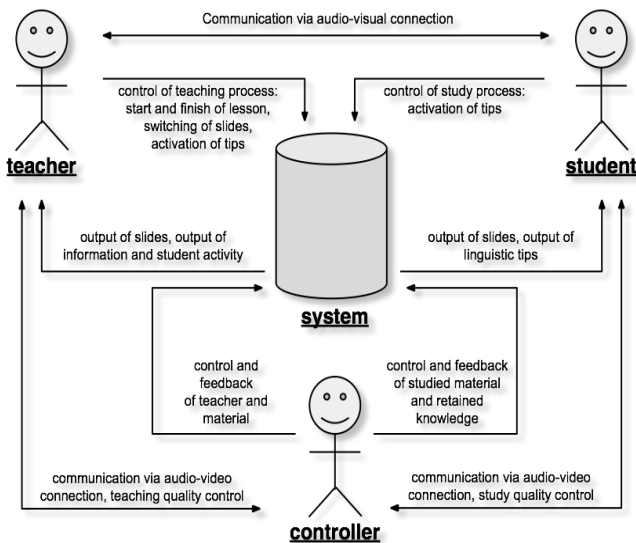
Communication via audio-visual connection

control of teaching process: start and finish of lesson, switching of slides, activation of tips

control of study process: activation of tips

teacher

student

output of slides, output of information and student activity

output of slides, output of linguistic tips

system

control and feedback of teacher and material

control and feedback of studied material and retained knowledge

communication via audio-video connection, teaching quality control

communication via audio-video connection, study quality control

controller